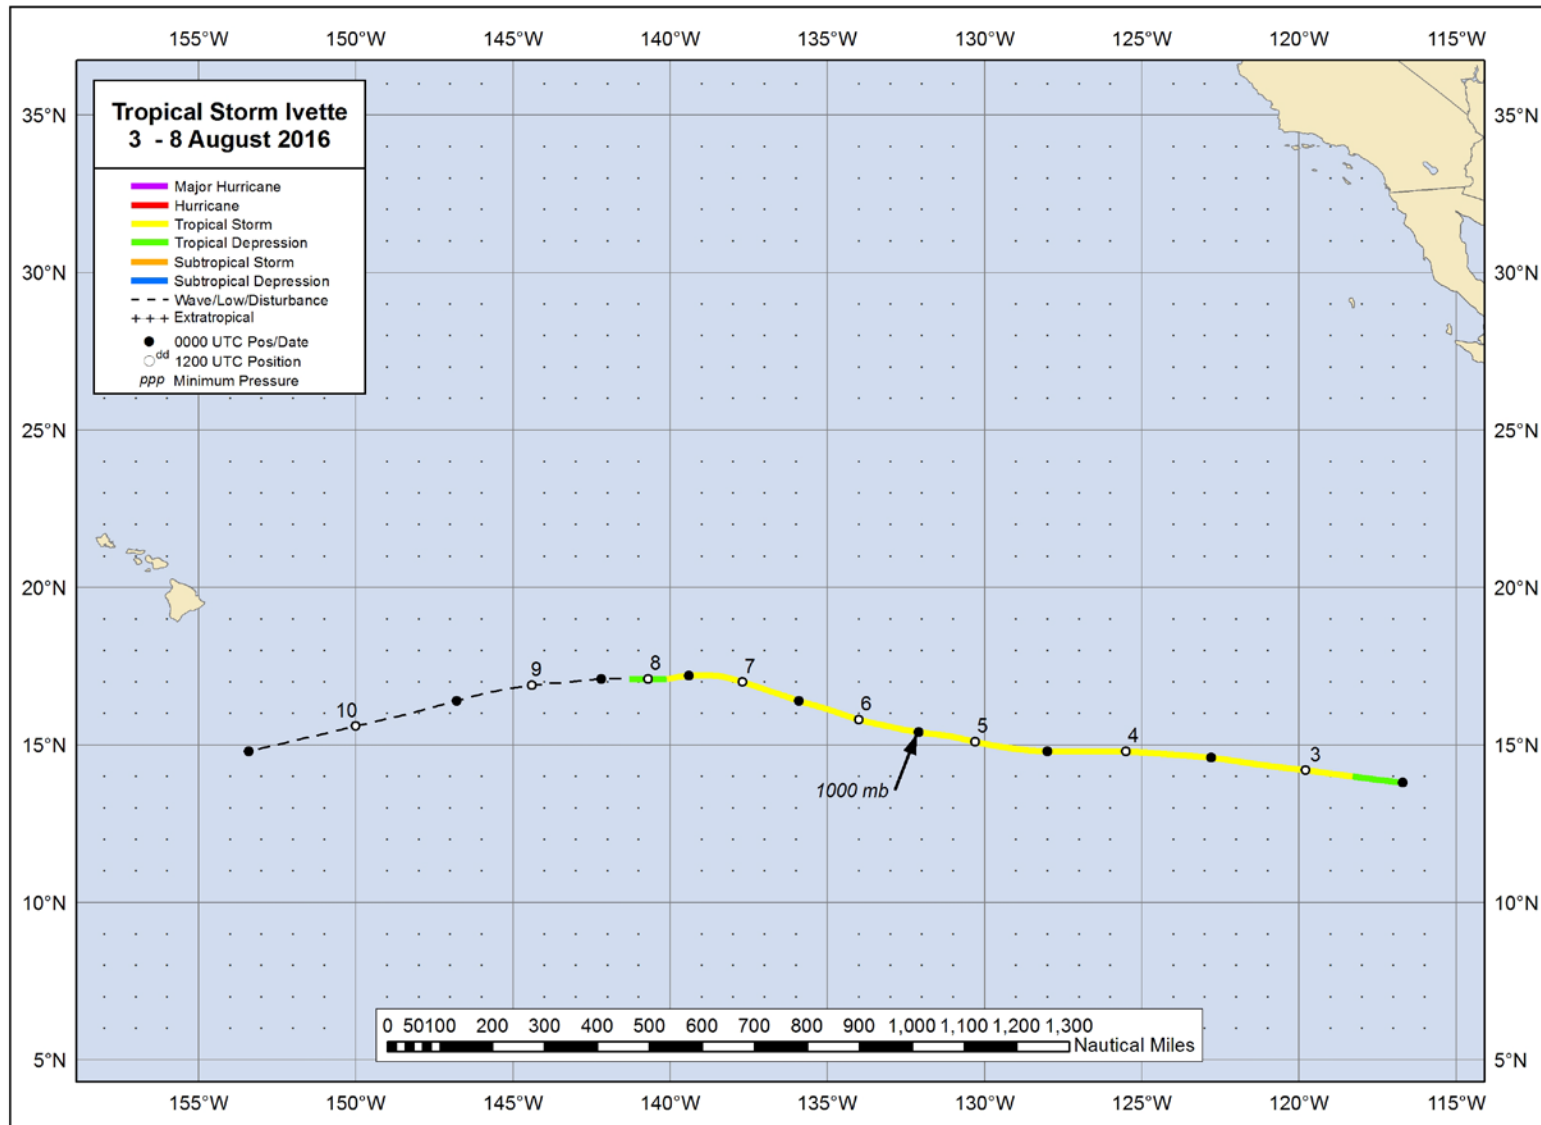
155°W 150°W 145°W 140°W 135°W 130°W 125°W 120°W 115°W

35°N 30°N 25°N 20°N 15°N 10°N 5°N

Tropical Storm Ivette
3 - 8 August 2016

Major Hurricane
Hurricane
Tropical Storm
Tropical Depression
Subtropical Storm
Subtropical Depression
Wave/Low/Disturbance
+ + + Extratropical
0000 UTC Pos/Date
dd 1200 UTC Position
ppp Minimum Pressure

10
9
8
7
6
5
4
3

1000 mb

0 50100 200 300 400 500 600 700 800 900 1,000 1,100 1,200 1,300
Nautical Miles

35°N 30°N 25°N 20°N 15°N 10°N 5°N

155°W 150°W 145°W 140°W 135°W 130°W 125°W 120°W 115°W